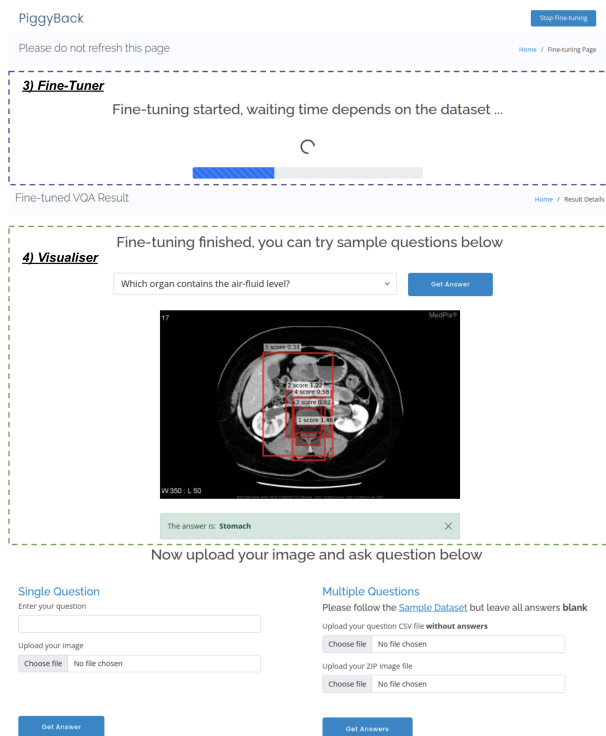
PiggyBack

Stop Fine-tuning

Please do not refresh this page

Home / Fine-tuning Page

3) Fine-Tuner

Fine-tuning started, waiting time depends on the dataset ...

Fine-tuned VQA Result

Home / Result Details

Fine-tuning finished, you can try sample questions below

4) Visualiser

Which organ contains the air-fluid level?

Get Answer

17

MedPix®

5 score 0.31

2 score 1.22

4 score 0.58

3 score 0.92

1 score 1.46

W 350 : L 50

The answer is: Stomach

Now upload your image and ask question below

Single Question

Enter your question

Upload your image

Choose file No file chosen

Get Answer

Multiple Questions

Please follow the Sample Dataset but leave all answers blank

Upload your question CSV file without answers

Choose file No file chosen

Upload your ZIP image file

Choose file No file chosen

Get Answers